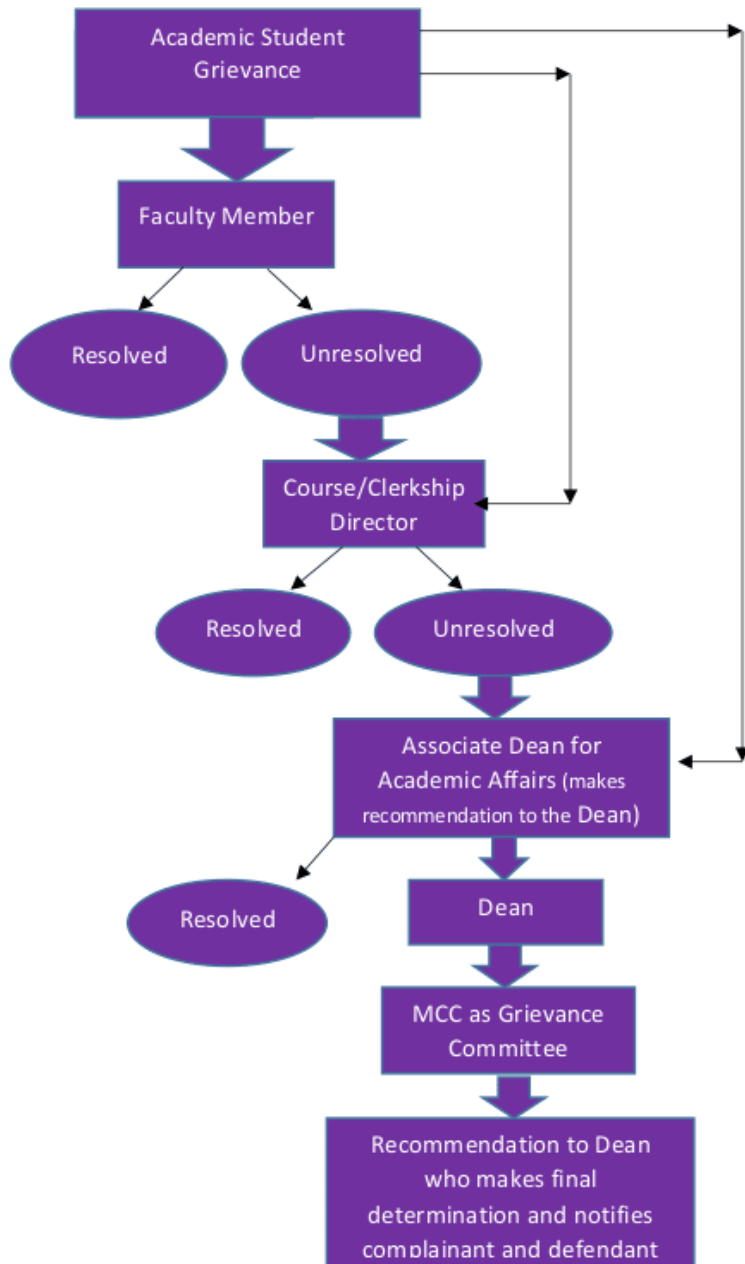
Academic Student Grievance

Faculty Member

Resolved

Unresolved

Course/Clerkship Director

Resolved

Unresolved

Associate Dean for Academic Affairs (makes recommendation to the Dean)

Resolved

Dean

MCC as Grievance Committee

Recommendation to Dean who makes final determination and notifies complainant and defendant